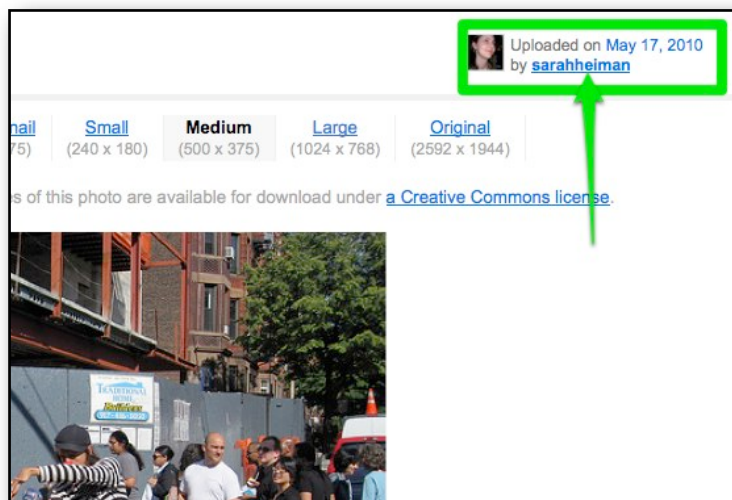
Uploaded on May 17, 2010
by sarahheiman

nail 75) | Small (240 x 180) | Medium (500 x 375) | Large (1024 x 768) | Original (2592 x 1944)

es of this photo are available for download under a Creative Commons license.

TRADITIONAL HOME Builders